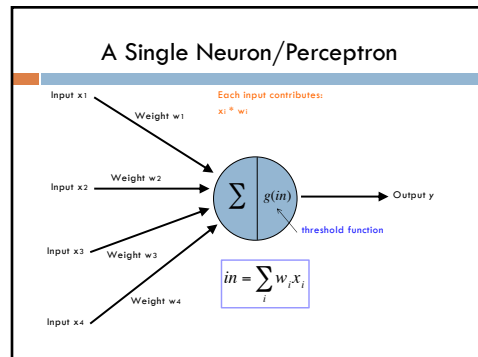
A Single Neuron/Perceptron

Input $x_1$

Weight $w_1$

Each input contributes:
$x_i * w_i$

Input $x_2$

Weight $w_2$

$\sum$

$g(in)$

Output $y$

threshold function

Input $x_3$

Weight $w_3$

$in = \sum_i w_i x_i$

Weight $w_4$

Input $x_4$